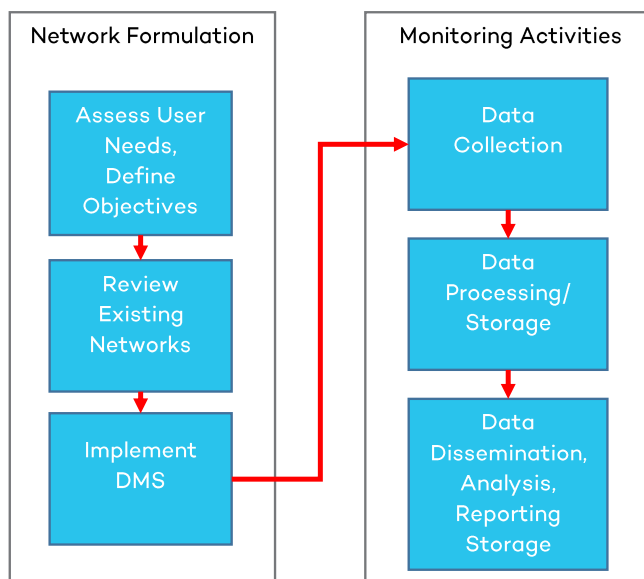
Network Formulation

Assess User Needs, Define Objectives

Review Existing Networks

Implement DMS

Monitoring Activities

Data Collection

Data Processing/ Storage

Data Dissemination, Analysis, Reporting Storage